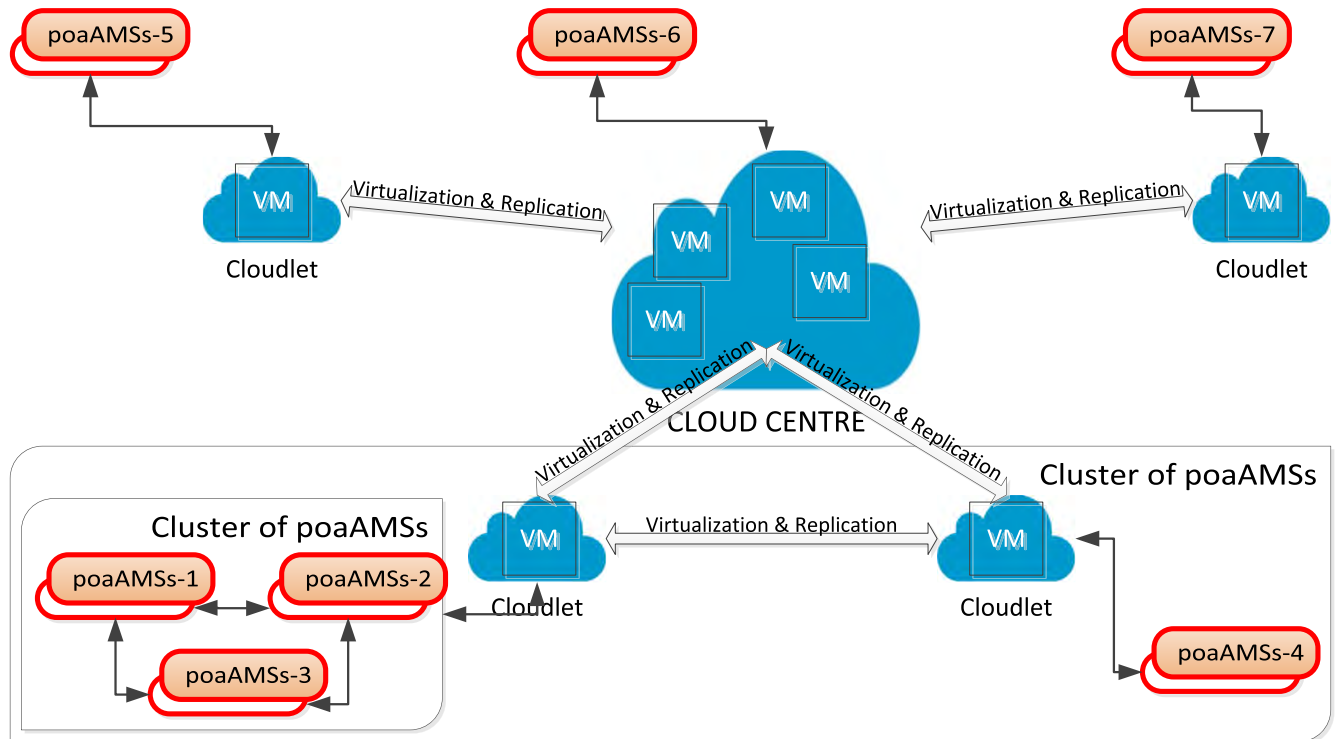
poaAMSs-5

poaAMSs-6

poaAMSs-7

VM

Cloudlet

Virtualization & Replication

VM

VM

VM

VM

Virtualization & Replication

VM

Cloudlet

CLOUD CENTRE

Virtualization & Replication

Virtualization & Replication

Cluster of poaAMSs

Cluster of poaAMSs

poaAMSs-1

poaAMSs-2

poaAMSs-3

VM

Cloudlet

Virtualization & Replication

VM

Cloudlet

poaAMSs-4